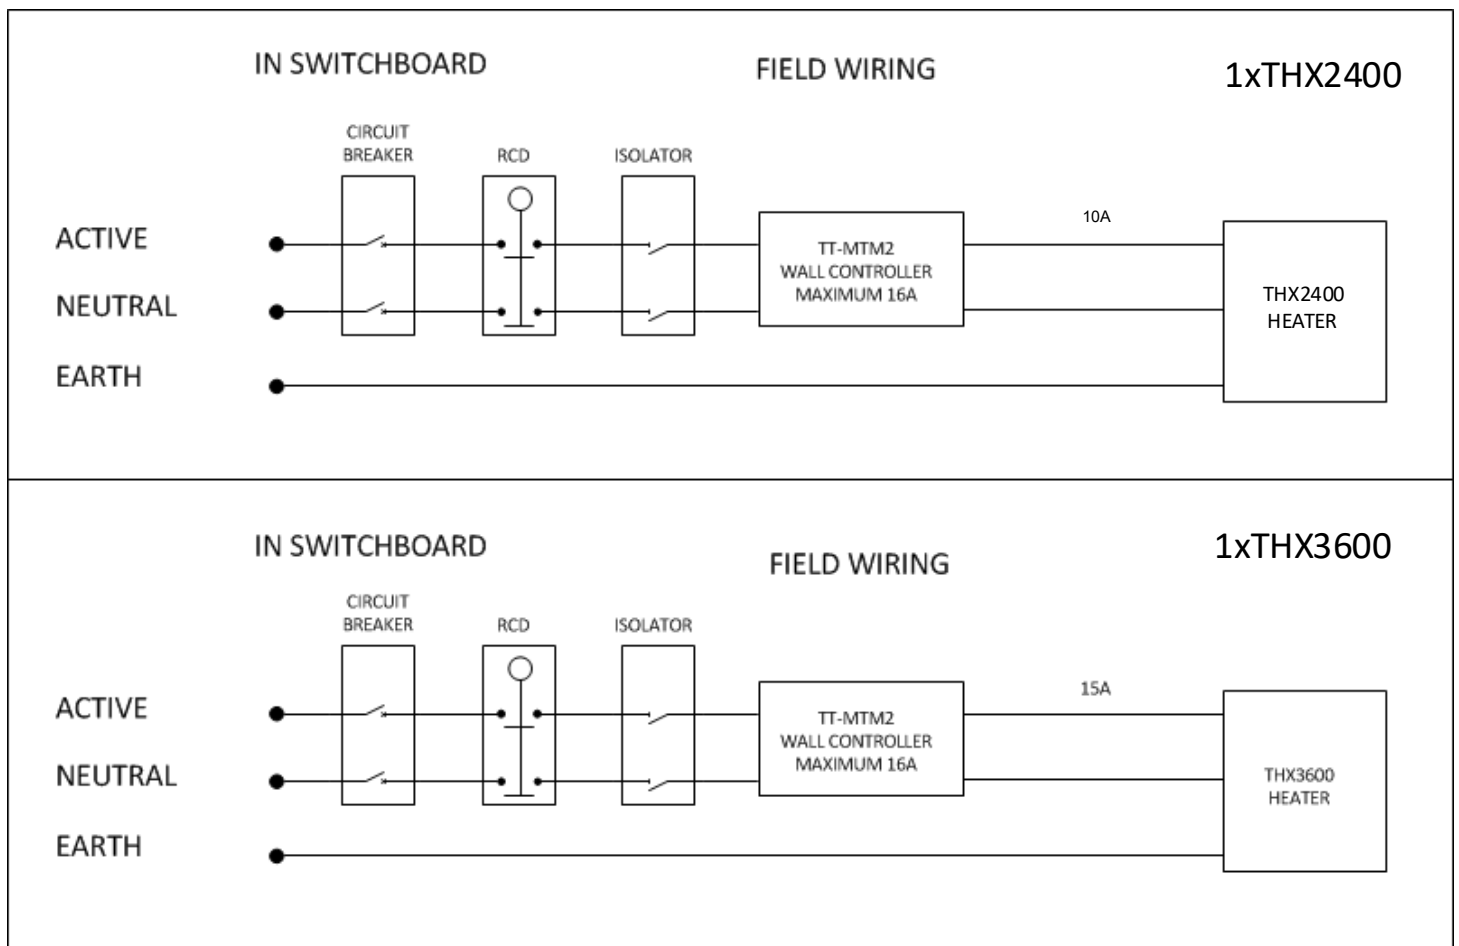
IN SWITCHBOARD

FIELD WIRING

1xTHX2400

CIRCUIT BREAKER

RCD

ISOLATOR

ACTIVE

NEUTRAL

EARTH

TT-MTM2 WALL CONTROLLER MAXIMUM 16A

10A

THX2400 HEATER

IN SWITCHBOARD

FIELD WIRING

1xTHX3600

CIRCUIT BREAKER

RCD

ISOLATOR

ACTIVE

NEUTRAL

EARTH

TT-MTM2 WALL CONTROLLER MAXIMUM 16A

15A

THX3600 HEATER